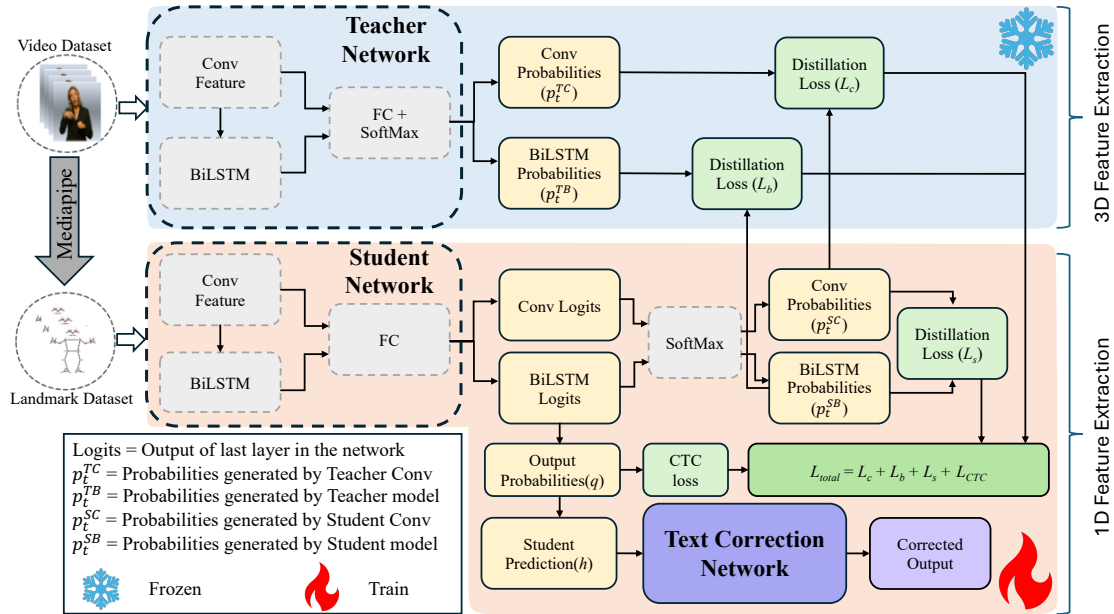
Video Dataset

Mediapipe

Landmark Dataset

Teacher Network

Conv Feature

BiLSTM

FC + SoftMax

Conv Probabilities ($p_t^{TC}$)

BiLSTM Probabilities ($p_t^{TB}$)

Distillation Loss ($L_c$)

Distillation Loss ($L_b$)

3D Feature Extraction

Student Network

Conv Feature

BiLSTM

FC

Conv Logits

BiLSTM Logits

SoftMax

Conv Probabilities ($p_t^{SC}$)

BiLSTM Probabilities ($p_t^{SB}$)

Distillation Loss ($L_s$)

1D Feature Extraction

Output Probabilities($q$)

CTC loss

$L_{total} = L_c + L_b + L_s + L_{CTC}$

Student Prediction($h$)

Text Correction Network

Corrected Output

Logits = Output of last layer in the network
$p_t^{TC}$ = Probabilities generated by Teacher Conv
$p_t^{TB}$ = Probabilities generated by Teacher model
$p_t^{SC}$ = Probabilities generated by Student Conv
$p_t^{SB}$ = Probabilities generated by Student model

Frozen

Train